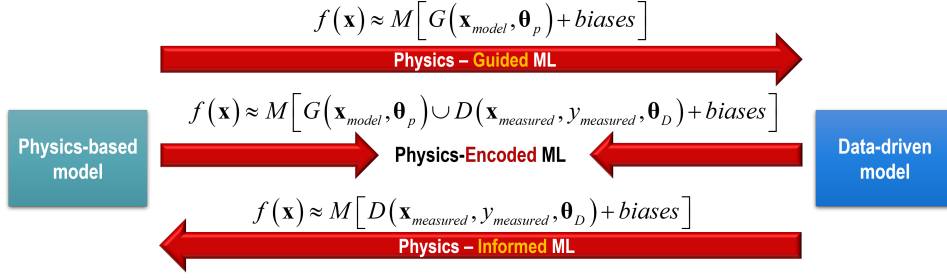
$f(\mathbf{x}) \approx M\left[G\left(\mathbf{x}_{model}, \boldsymbol{\theta}_p\right) + biases\right]$

Physics – Guided ML

$f(\mathbf{x}) \approx M\left[G\left(\mathbf{x}_{model}, \boldsymbol{\theta}_p\right) \cup D\left(\mathbf{x}_{measured}, y_{measured}, \boldsymbol{\theta}_D\right) + biases\right]$

Physics-based model

Physics-Encoded ML

Data-driven model

$f(\mathbf{x}) \approx M\left[D\left(\mathbf{x}_{measured}, y_{measured}, \boldsymbol{\theta}_D\right) + biases\right]$

Physics – Informed ML